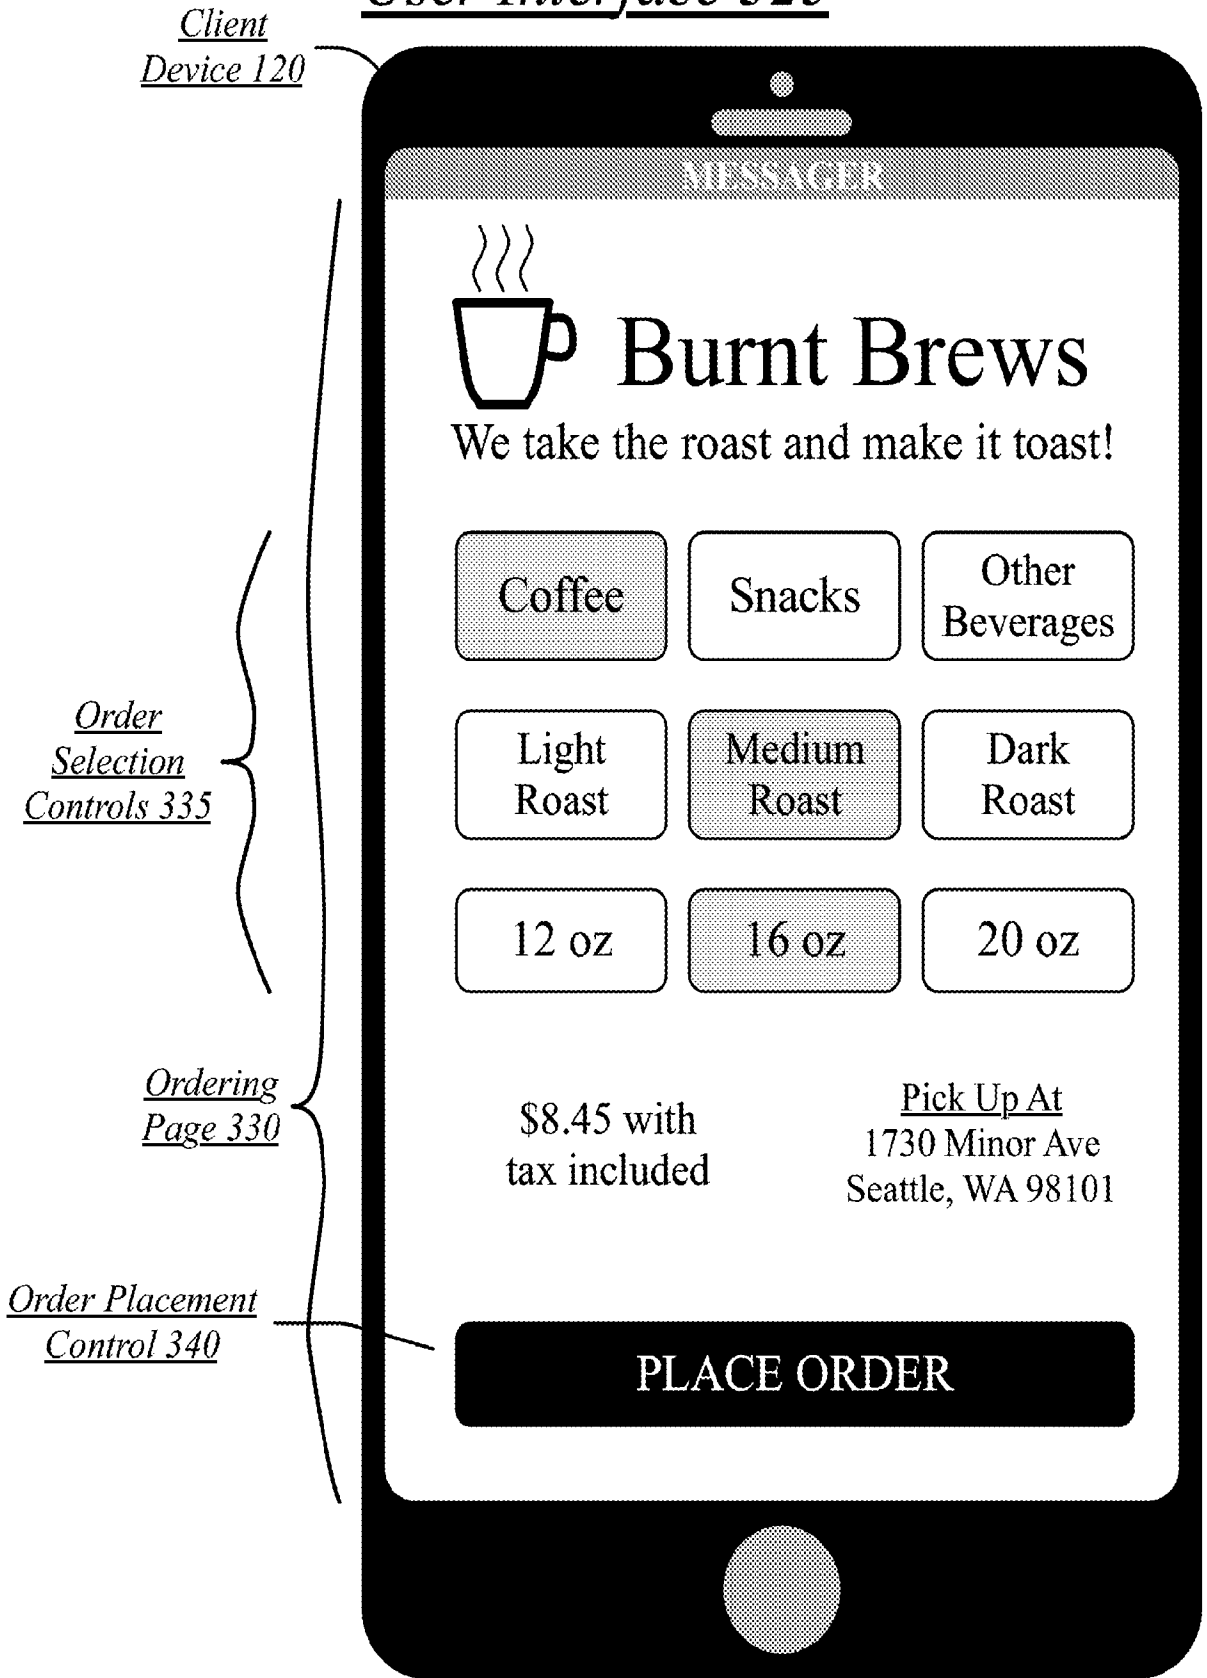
User Interface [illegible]

Client Device 120

MESSAGER

Burnt Brews

We take the roast and make it toast!

Coffee

Snacks

Other Beverages

Light Roast

Medium Roast

Dark Roast

12 oz

16 oz

20 oz

Order Selection Controls 335

Ordering Page 330

$8.45 with tax included

Pick Up At
1730 Minor Ave
Seattle, WA 98101

Order Placement Control 340

PLACE ORDER